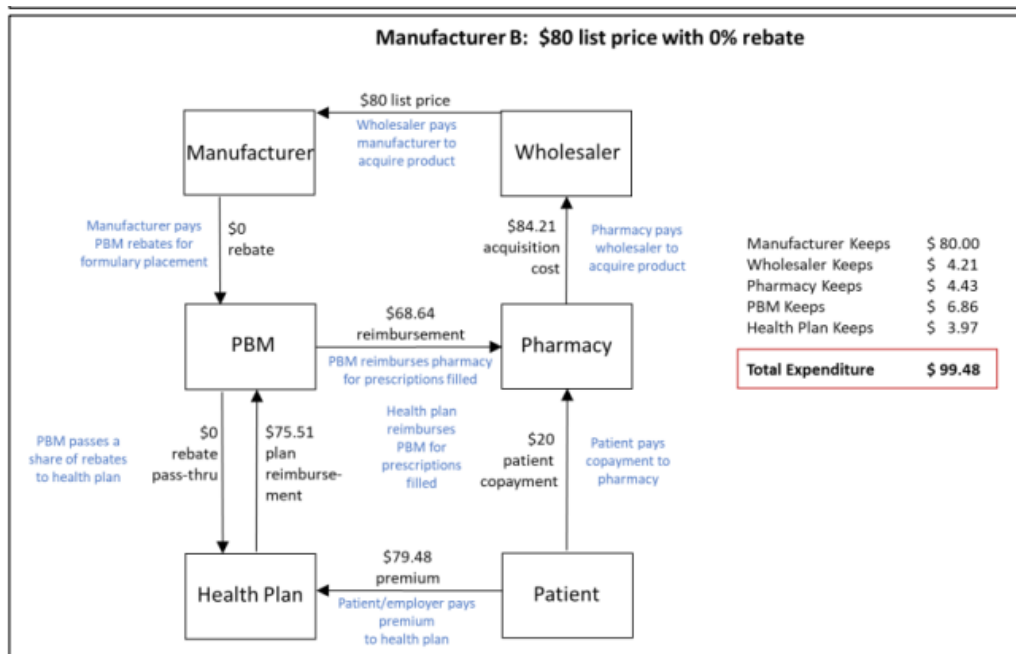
Manufacturer B: $80 list price with 0% rebate

$80 list price
Wholesaler pays manufacturer to acquire product

Manufacturer

Wholesaler

Manufacturer pays PBM rebates for formulary placement

$0 rebate

$84.21 acquisition cost

Pharmacy pays wholesaler to acquire product

PBM

$68.64 reimbursement

PBM reimburses pharmacy for prescriptions filled

Pharmacy

| | |
|---|---|
| Manufacturer Keeps | $ 80.00 |
| Wholesaler Keeps | $ 4.21 |
| Pharmacy Keeps | $ 4.43 |
| PBM Keeps | $ 6.86 |
| Health Plan Keeps | $ 3.97 |
| Total Expenditure | $ 99.48 |

PBM passes a share of rebates to health plan

$0 rebate pass-thru

$75.51 plan reimbursement

Health plan reimburses PBM for prescriptions filled

$20 patient copayment

Patient pays copayment to pharmacy

$79.48 premium

Patient/employer pays premium to health plan

Health Plan

Patient